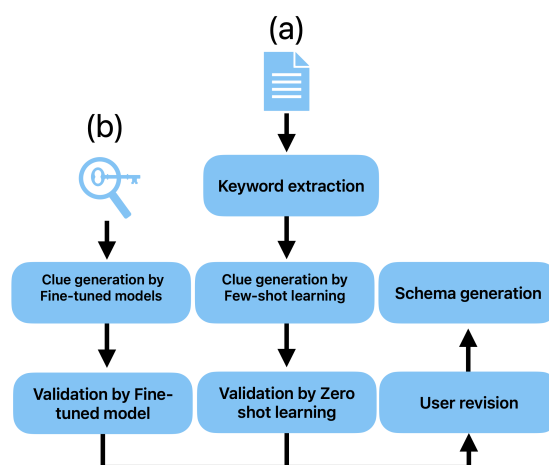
(a)

(b)

Keyword extraction

Clue generation by Fine-tuned models

Clue generation by Few-shot learning

Schema generation

Validation by Fine-tuned model

Validation by Zero shot learning

User revision